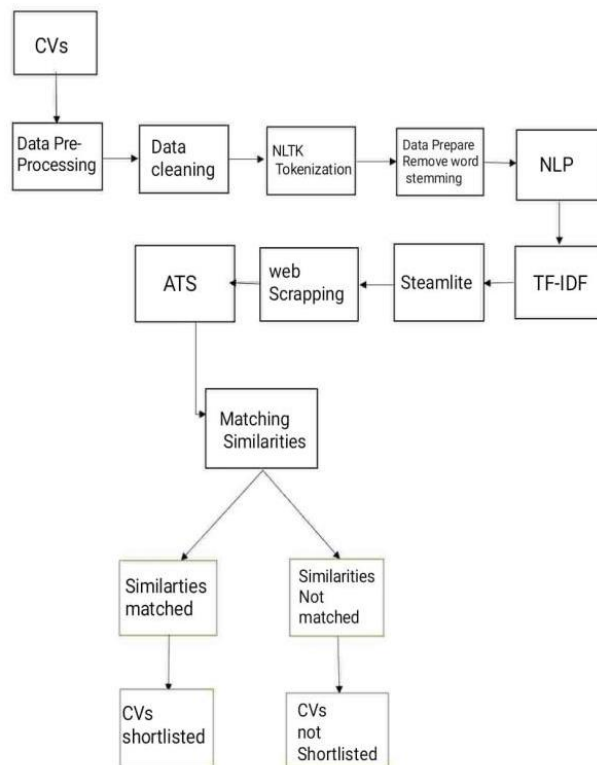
CVs

Data Pre-Processing

Data cleaning

NLTK Tokenization

Data Prepare Remove word stemming

NLP

TF-IDF

Steamlite

web Scrapping

ATS

Matching Similarities

Similarties matched

Similarities Not matched

CVs shortlisted

CVs not Shortlisted